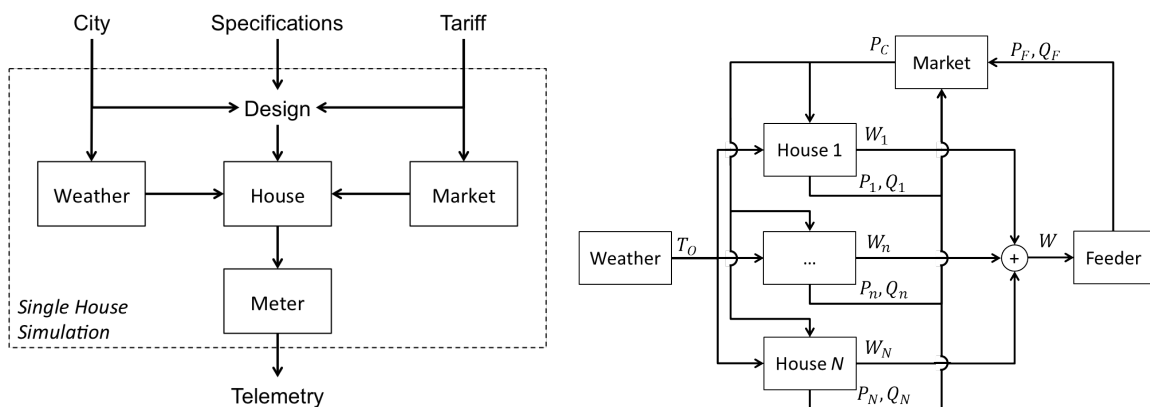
City

Specifications

Tariff

Design

Weather

House

Market

Meter

*Single House Simulation*

Telemetry

$P_C$

Market

$P_F, Q_F$

House 1

$W_1$

$P_1, Q_1$

Weather

$T_O$

...

$W_n$

$P_n, Q_n$

+

$W$

Feeder

House $N$

$W_N$

$P_N, Q_N$